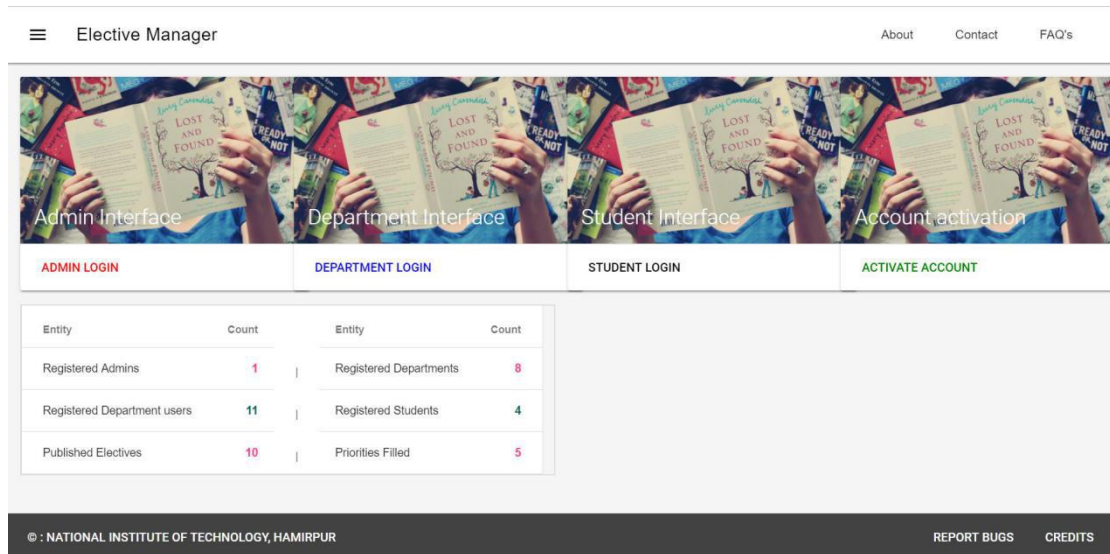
Elective Manager

About Contact FAQ's

Lucy Cavendish LOST AND FOUND READY OR NOT

Admin Interface

ADMIN LOGIN

Lucy Cavendish LOST AND FOUND READY OR NOT

Department Interface

DEPARTMENT LOGIN

Lucy Cavendish LOST AND FOUND READY OR NOT

Student Interface

STUDENT LOGIN

Lucy Cavendish LOST AND FOUND READY OR NOT

Account activation

ACTIVATE ACCOUNT

| Entity | Count |
|---|---|
| Registered Admins | 1 |
| Registered Department users | 11 |
| Published Electives | 10 |

| Entity | Count |
|---|---|
| Registered Departments | 8 |
| Registered Students | 4 |
| Priorities Filled | 5 |

© : NATIONAL INSTITUTE OF TECHNOLOGY, HAMIRPUR

REPORT BUGS CREDITS